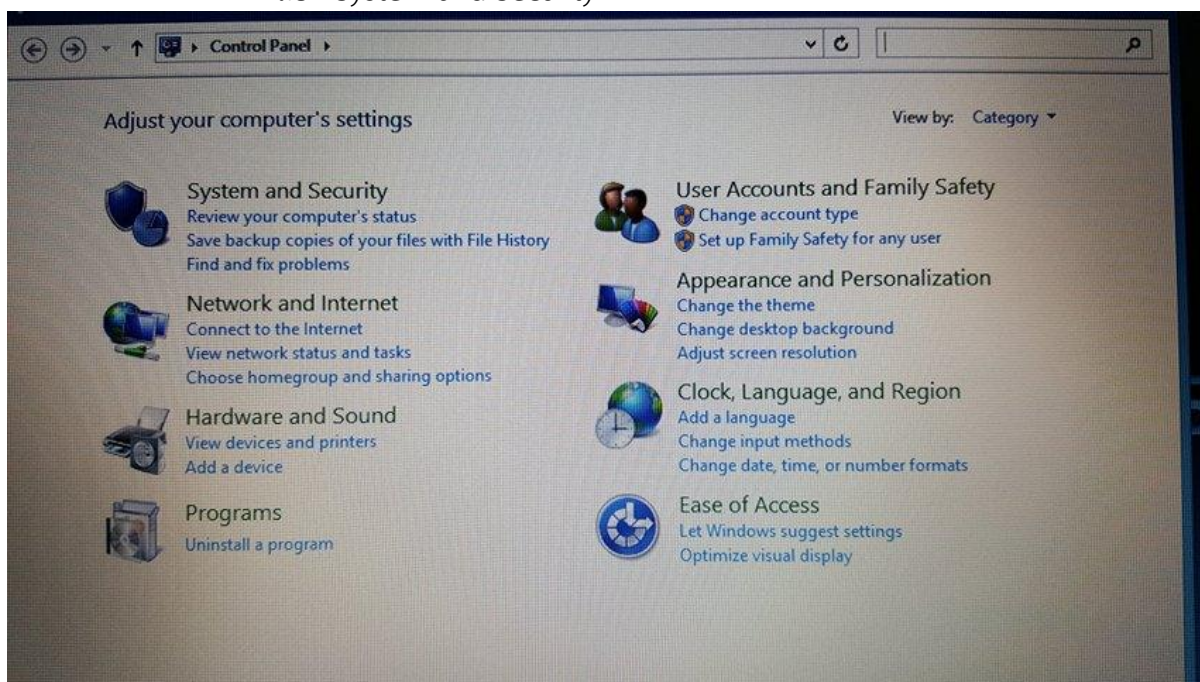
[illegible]

Control Panel ›

Adjust your computer's settings

View by: Category

System and Security
Review your computer's status
Save backup copies of your files with File History
Find and fix problems

Network and Internet
Connect to the Internet
View network status and tasks
Choose homegroup and sharing options

Hardware and Sound
View devices and printers
Add a device

Programs
Uninstall a program

User Accounts and Family Safety
Change account type
Set up Family Safety for any user

Appearance and Personalization
Change the theme
Change desktop background
Adjust screen resolution

Clock, Language, and Region
Add a language
Change input methods
Change date, time, or number formats

Ease of Access
Let Windows suggest settings
Optimize visual display